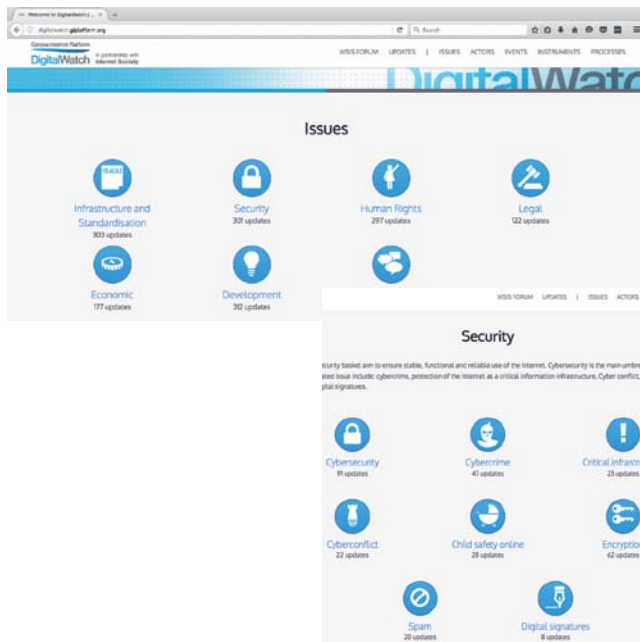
Welcome to DigitalWatch | ...

digitalwatch.giplatform.org

Search

Geneva Internet Platform
DigitalWatch
in partnership with Internet Society

WSIS FORUM UPDATES | ISSUES ACTORS EVENTS INSTRUMENTS PROCESSES

DigitalWatc

Issues

Infrastructure and Standardisation
303 updates

Security
301 updates

Human Rights
297 updates

Legal
122 updates

Economic
177 updates

Development
310 updates

WSIS FORUM UPDATES | ISSUES ACTORS

Security

ecurity basket aim to ensure stable, functional and reliable use of the Internet. Cybersecurity is the main umbre ated issue include: cybercrime, protection of the Internet as a critical information infrastructure, Cyber conflict, ital signatures.

Cybersecurity
91 updates

Cybercrime
41 updates

Critical infrastr
23 updates

Cyberconflict
22 updates

Child safety online
28 updates

Encryptio
62 updates

Spam
20 updates

Digital signatures
8 updates